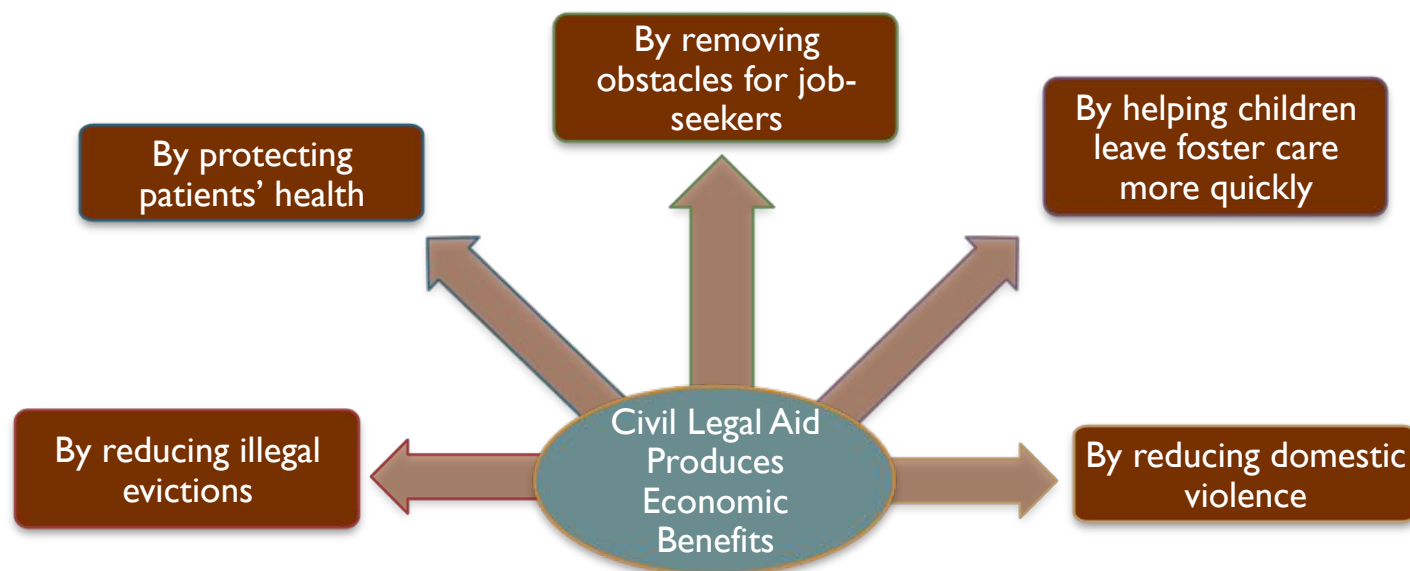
By removing obstacles for job-seekers

By protecting patients' health

By helping children leave foster care more quickly

Civil Legal Aid Produces Economic Benefits

By reducing illegal evictions

By reducing domestic violence